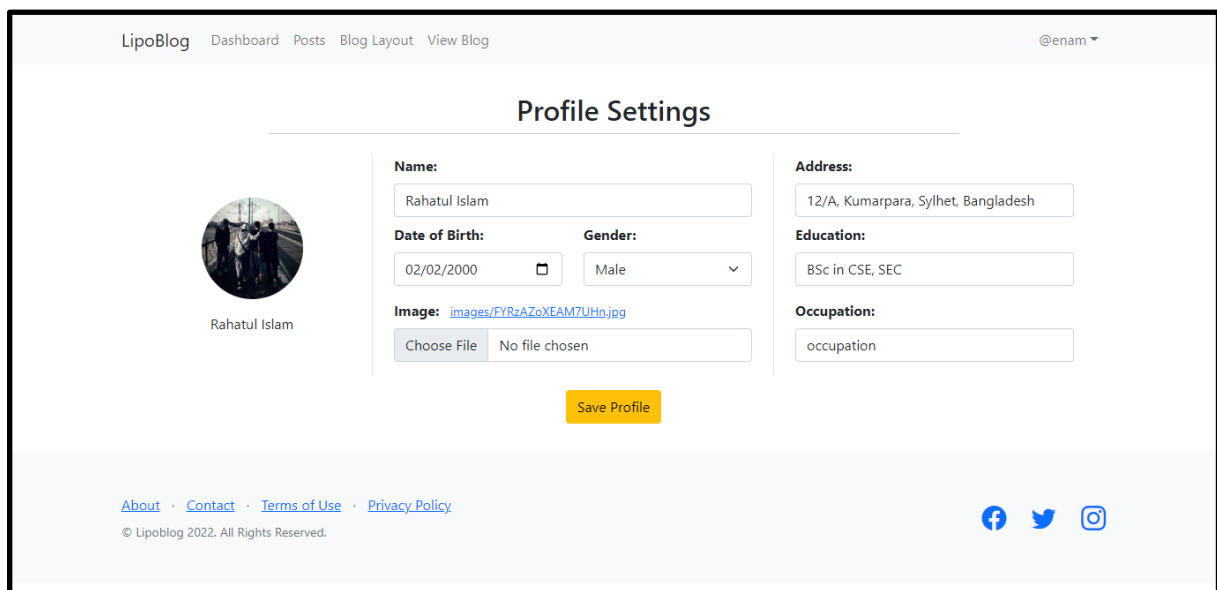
LipoBlog Dashboard Posts Blog Layout View Blog @enam

Profile Settings

Rahatul Islam

Name:
Rahatul Islam

Date of Birth:
02/02/2000

Gender:
Male

Image: images/FYRzAZoXEAM7UHn.jpg
Choose File No file chosen

Address:
12/A, Kumarpara, Sylhet, Bangladesh

Education:
BSc in CSE, SEC

Occupation:
occupation

Save Profile

About · Contact · Terms of Use · Privacy Policy

© Lipoblog 2022. All Rights Reserved.